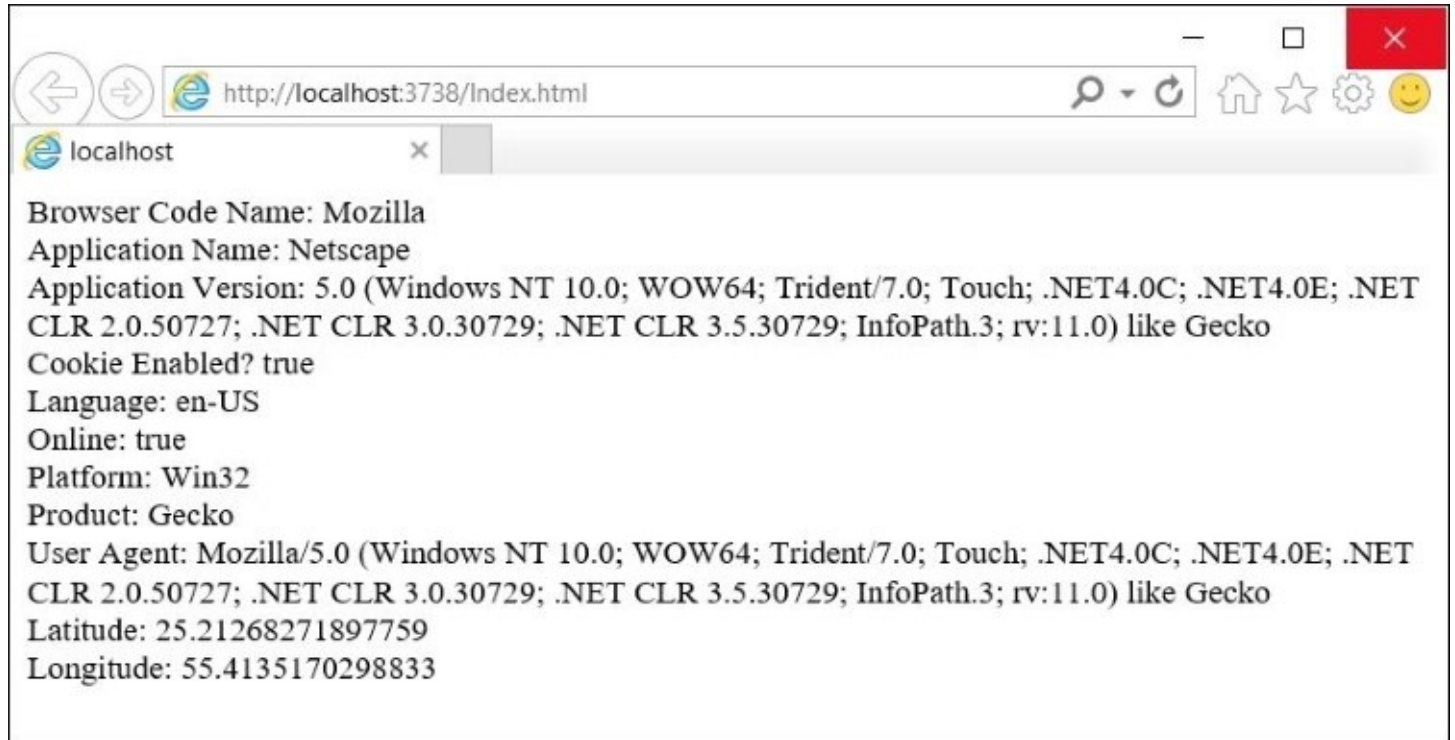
http://localhost:3738/Index.html

localhost

Browser Code Name: Mozilla
Application Name: Netscape
Application Version: 5.0 (Windows NT 10.0; WOW64; Trident/7.0; Touch; .NET4.0C; .NET4.0E; .NET CLR 2.0.50727; .NET CLR 3.0.30729; .NET CLR 3.5.30729; InfoPath.3; rv:11.0) like Gecko
Cookie Enabled? true
Language: en-US
Online: true
Platform: Win32
Product: Gecko
User Agent: Mozilla/5.0 (Windows NT 10.0; WOW64; Trident/7.0; Touch; .NET4.0C; .NET4.0E; .NET CLR 2.0.50727; .NET CLR 3.0.30729; .NET CLR 3.5.30729; InfoPath.3; rv:11.0) like Gecko
Latitude: 25.21268271897759
Longitude: 55.4135170298833